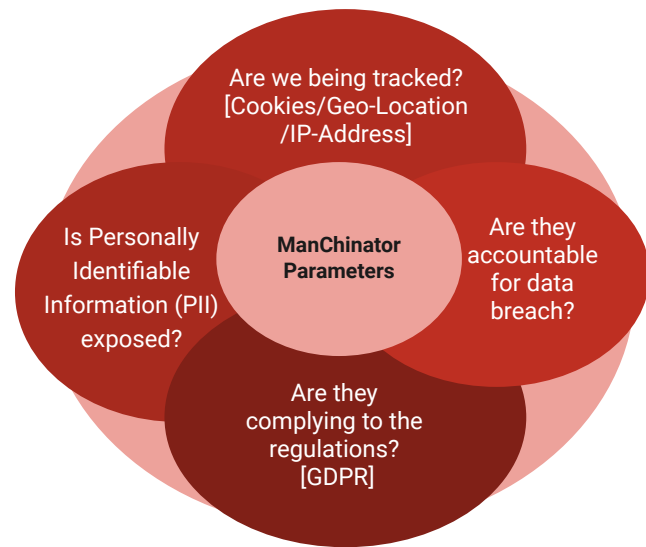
Are we being tracked? [Cookies/Geo-Location /IP-Address]

Is Personally Identifiable Information (PII) exposed?

ManChinator Parameters

Are they accountable for data breach?

Are they complying to the regulations? [GDPR]